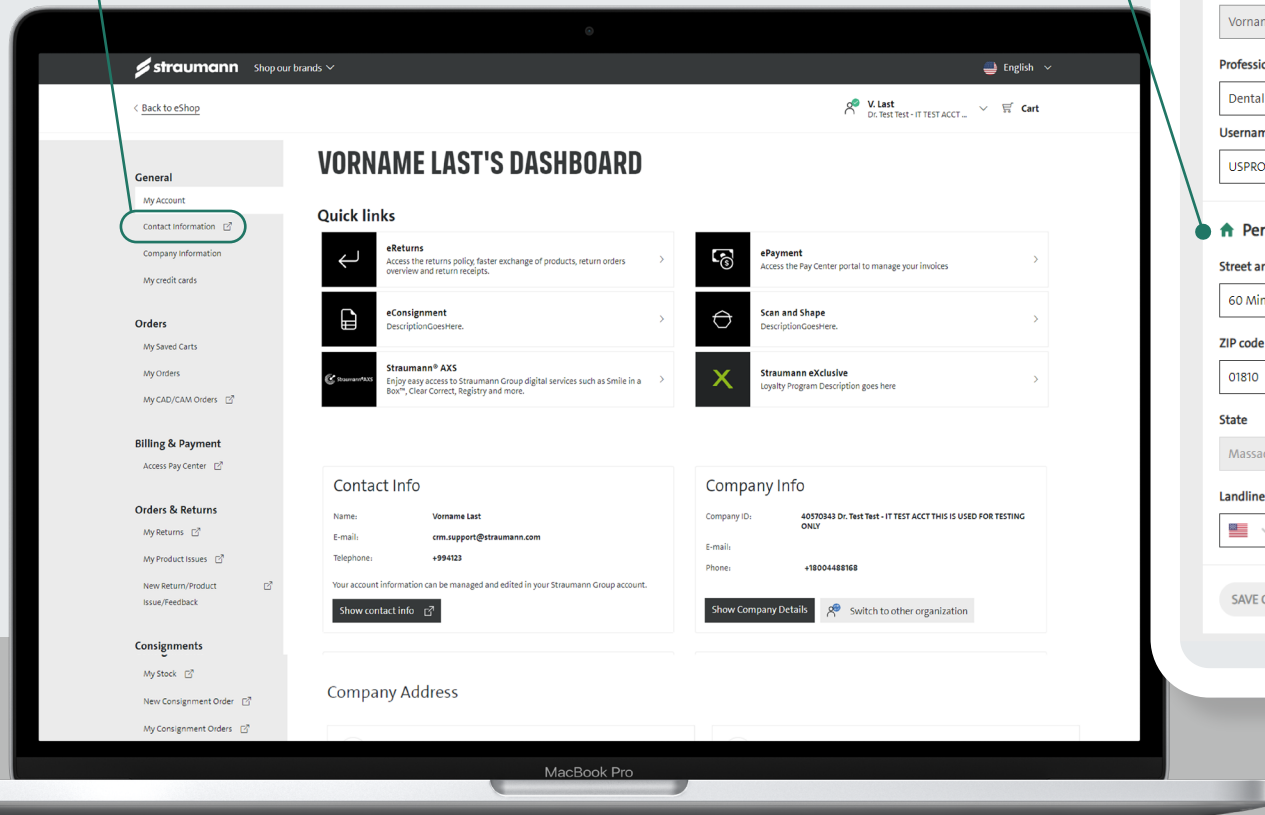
straumann Shop our brands

English

< Back to eShop

V. Last
Dr. Test Test - IT TEST ACCT ...

Cart

General
My Account
Contact Information
Company Information
My credit cards

Orders
My Saved Carts
My Orders
My CAD/CAM Orders

Billing & Payment
Access Pay Center

Orders & Returns
My Returns
My Product Issues
New Return/Product Issue/Feedback

Consignments
My Stock
New Consignment Order
My Consignment Orders

VORNAME LAST'S DASHBOARD

Quick links

eReturns
Access the returns policy, faster exchange of products, return orders overview and return receipts.

ePayment
Access the Pay Center portal to manage your invoices

eConsignment
DescriptionGoesHere.

Scan and Shape
DescriptionGoesHere.

Straumann® AXS
Enjoy easy access to Straumann Group digital services such as Smile in a Box™, Clear Correct, Registry and more.

Straumann eXclusive
Loyalty Program Description goes here

Contact Info
Name: Vorname Last
E-mail: crm.support@straumann.com
Telephone: +994123
Your account information can be managed and edited in your Straumann Group account.
Show contact info

Company Info
Company ID: 40570343 Dr. Test Test - IT TEST ACCT THIS IS USED FOR TESTING ONLY
E-mail:
Phone: +18004488168
Show Company Details
Switch to other organization

Company Address

MacBook Pro

Vornar
Professio
Dental
Usernam
USPRO
Per
Street ar
60 Mi
ZIP code
01810
State
Massa
Landline
SAVE C